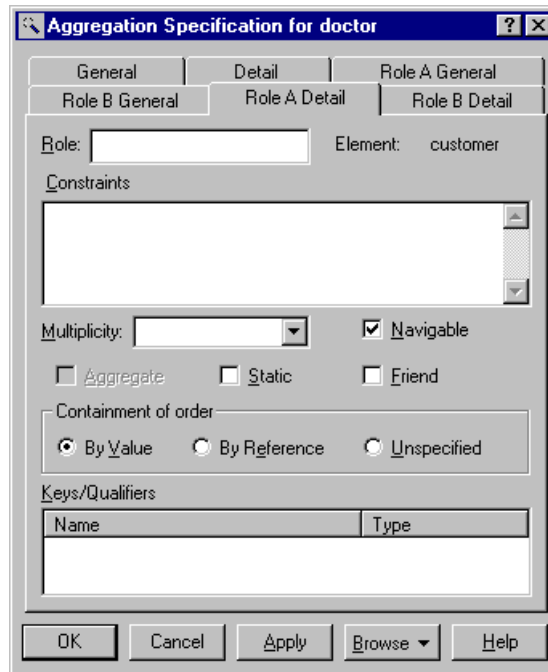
Aggregation Specification for doctor ? X

General | Detail | Role A General
Role B General | Role A Detail | Role B Detail

Role: | Element: customer

Constraints

Multiplicity: | Navigable

Aggregate | Static | Friend

Containment of order
By Value | By Reference | Unspecified

Keys/Qualifiers

| Name | Type |
|---|---|
| | |

OK | Cancel | Apply | Browse ▾ | Help